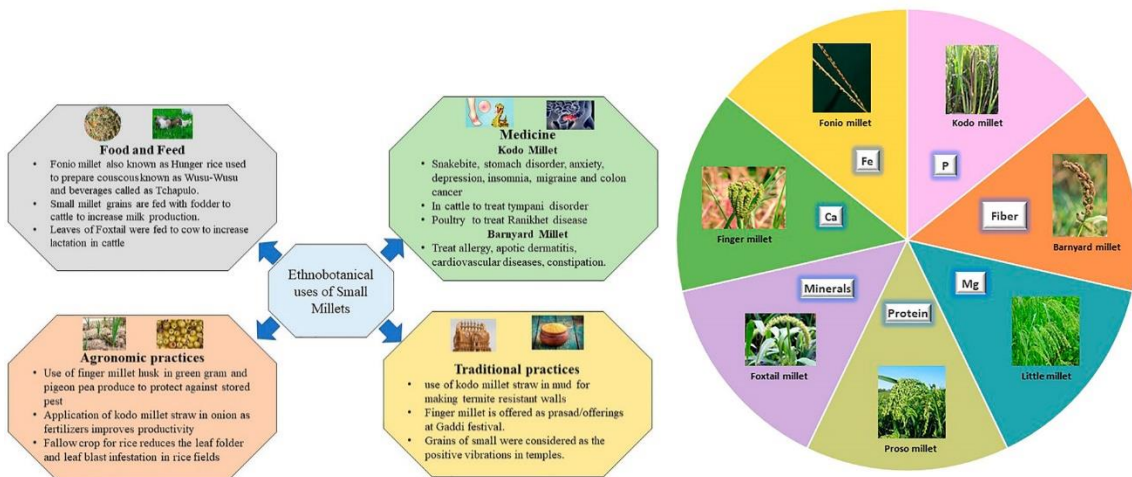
Food and Feed

- Fonio millet also known as Hunger rice used to prepare couscous known as Wusu-Wusu and beverages called as Tchapulo.
- Small millet grains are fed with fodder to cattle to increase milk production.
- Leaves of Foxtail were fed to cow to increase lactation in cattle

Medicine
Kodo Millet

- Snakebite, stomach disorder, anxiety, depression, insomnia, migraine and colon cancer
- In cattle to treat tympani disorder
- Poultry to treat Ranikhet disease

Barnyard Millet

- Treat allergy, apotic dermatitis, cardiovascular diseases, constipation.

Ethnobotanical uses of Small Millets

Agronomic practices

- Use of finger millet husk in green gram and pigeon pea produce to protect against stored pest
- Application of kodo millet straw in onion as fertilizers improves productivity
- Fallow crop for rice reduces the leaf folder and leaf blast infestation in rice fields

Traditional practices

- use of kodo millet straw in mud for making termite resistant walls
- Finger millet is offered as prasad/offerings at Gaddi festival.
- Grains of small were considered as the positive vibrations in temples.

Fonio millet
Fe
Kodo millet
P
Fiber
Barnyard millet
Finger millet
Ca
Mg
Minerals
Protein
Foxtail millet
Little millet
Proso millet